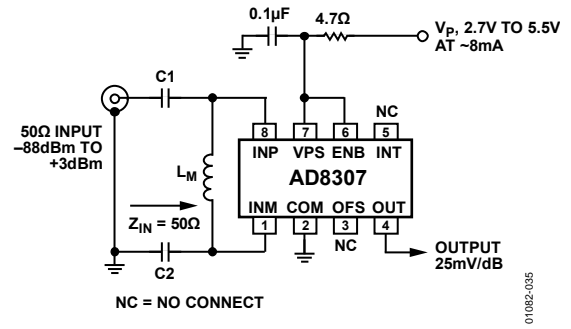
0.1µF

4.7Ω

$V_P$, 2.7V TO 5.5V AT ~8mA

C1

NC

50Ω INPUT –88dBm TO +3dBm

8 INP
7 VPS
6 ENB
5 INT

$L_M$

AD8307

$Z_{IN}$ = 50Ω

INM 1
COM 2
OFS 3
OUT 4

C2

NC

OUTPUT 25mV/dB

NC = NO CONNECT

01082-035